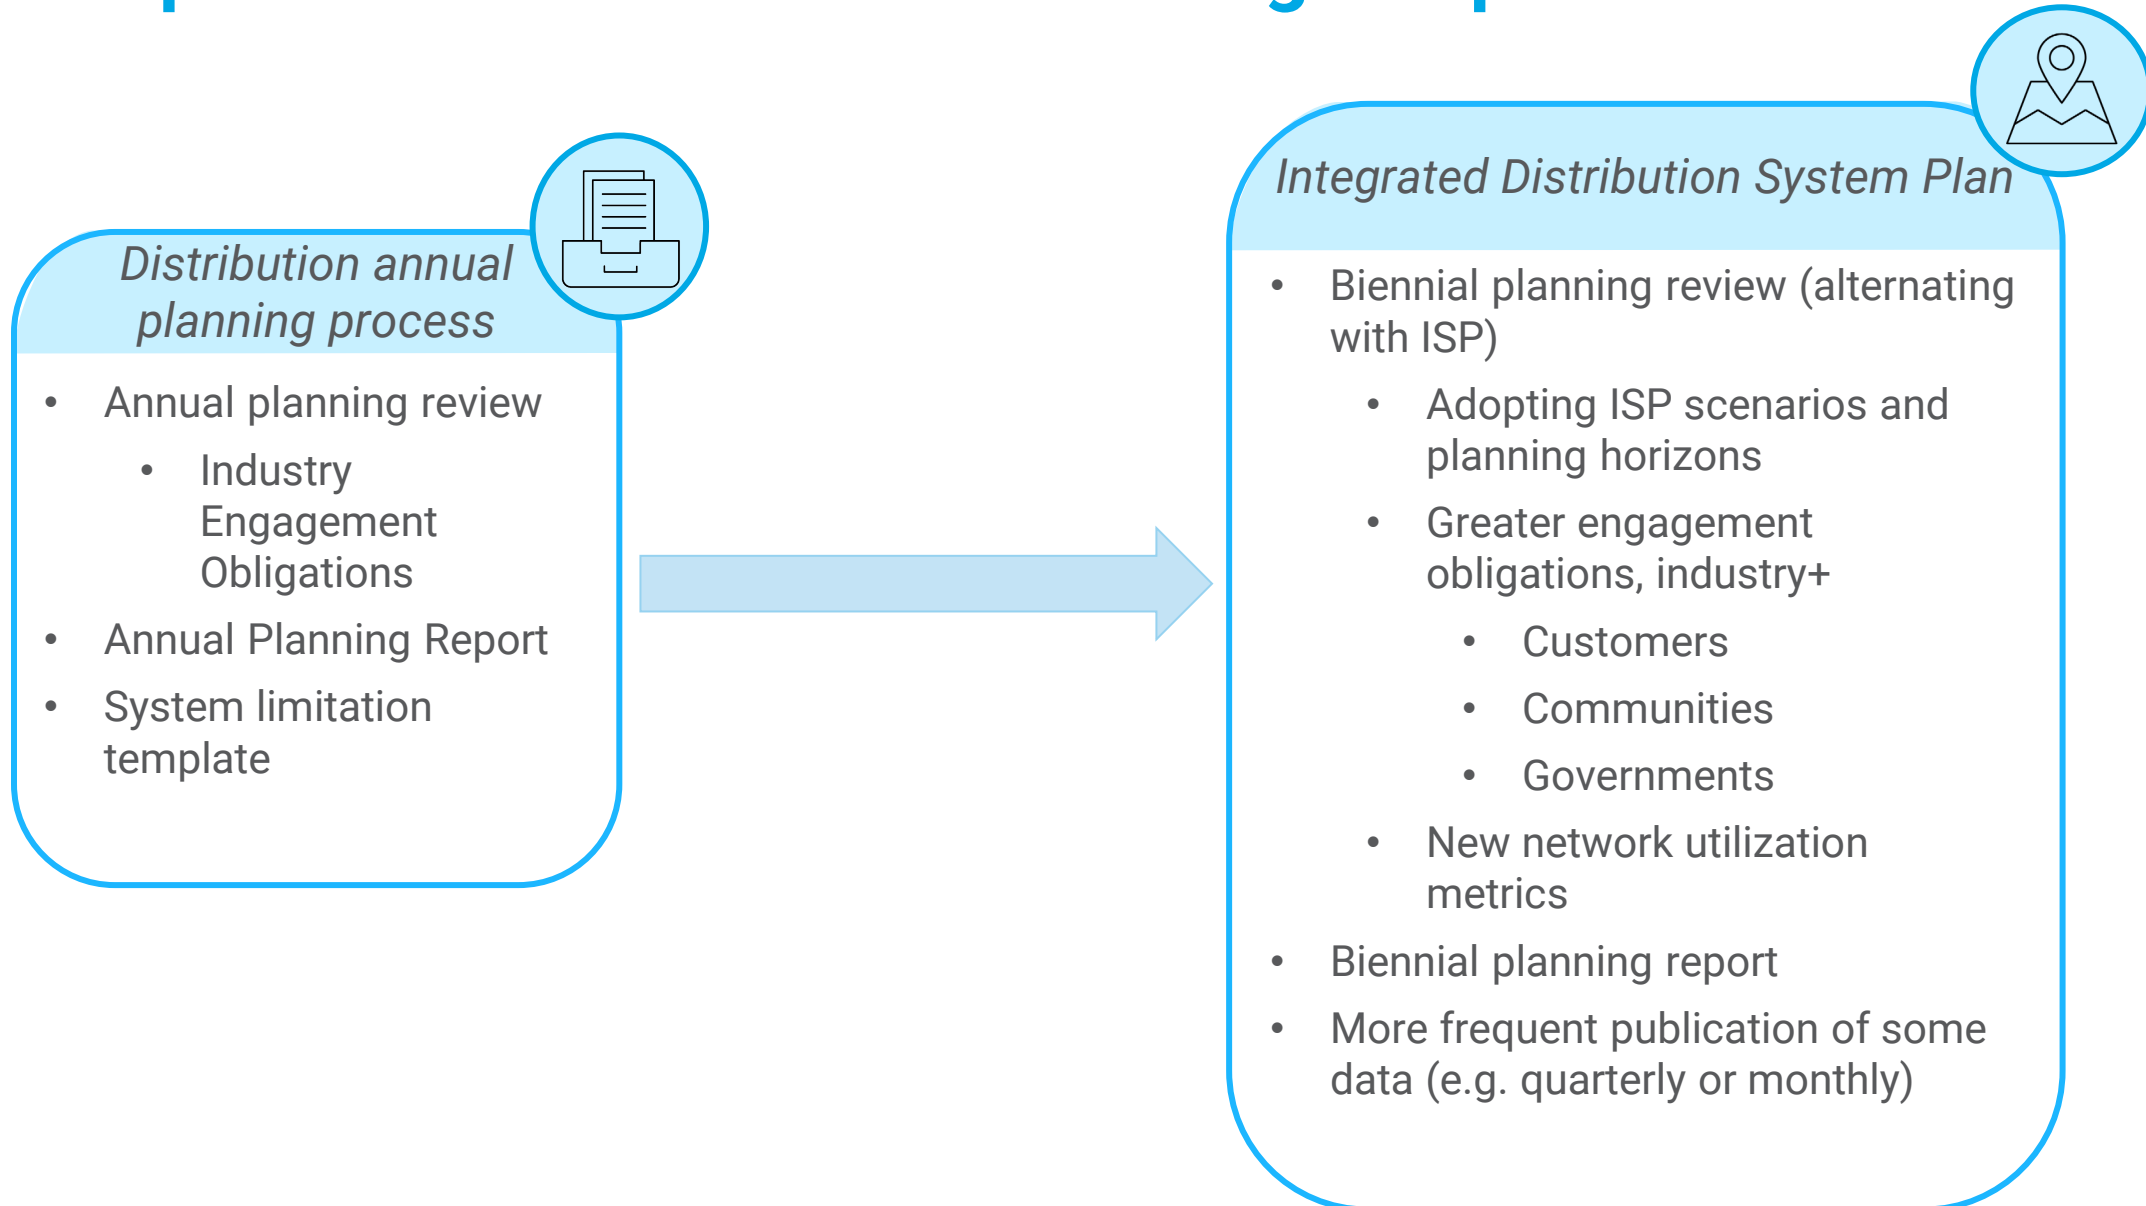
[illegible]

Distribution annual planning process

- Annual planning review
  - Industry Engagement Obligations
- Annual Planning Report
- System limitation template

Integrated Distribution System Plan

- Biennial planning review (alternating with ISP)
  - Adopting ISP scenarios and planning horizons
  - Greater engagement obligations, industry+
    - Customers
    - Communities
    - Governments
  - New network utilization metrics
- Biennial planning report
- More frequent publication of some data (e.g. quarterly or monthly)